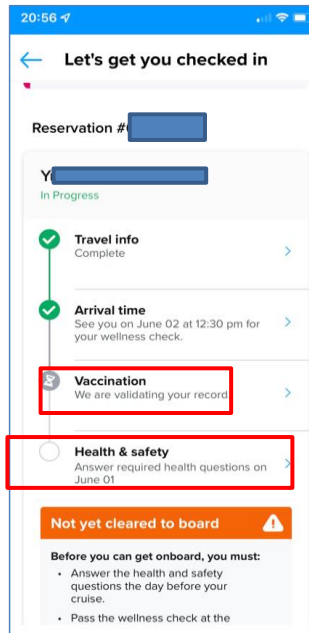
20:56

Let's get you checked in

Reservation #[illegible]

Y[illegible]
In Progress

Travel info
Complete

Arrival time
See you on June 02 at 12:30 pm for your wellness check.

Vaccination
We are validating your record

Health & safety
Answer required health questions on June 01

Not yet cleared to board

Before you can get onboard, you must:
- Answer the health and safety questions the day before your cruise.
- Pass the wellness check at the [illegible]